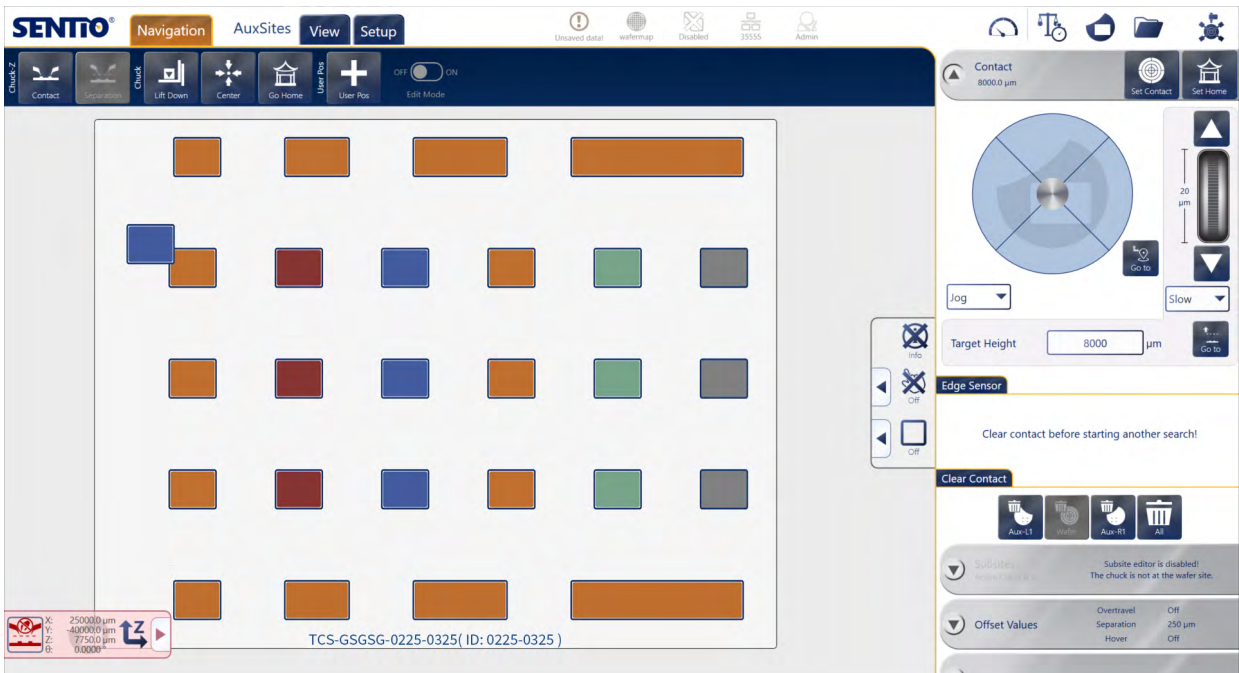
SENTIO®
Navigation
AuxSites
View
Setup
Unsaved data!
wafermap
Disabled
35555
Admin

Chuck-Z
Contact
Separation
Chuck
Lift Down
Center
Go Home
User Pos
User Pos
OFF ON
Edit Mode

Contact
8000.0 µm
Set Contact
Set Home

20 µm
Go to
Jog
Slow
Target Height
8000
µm
Go to

Info
Off
Off

Edge Sensor
Clear contact before starting another search!

Clear Contact
Aux-L1
Wafer
Aux-R1
All

Subsites
Subsite editor is disabled!
The chuck is not at the wafer site.

Offset Values
Overtravel Off
Separation 250 µm
Hover Off

X: 25000.0 µm
Y: -40000.0 µm
Z: 7750.0 µm
θ: 0.0000 °

TCS-GSGSG-0225-0325( ID: 0225-0325 )